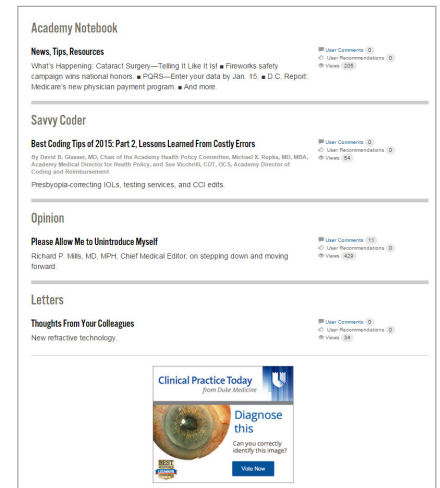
Academy Notebook

News, Tips, Resources

What's Happening: Cataract Surgery—Telling It Like It Is! ■ Fireworks safety campaign wins national honors. ■ PQRS—Enter your data by Jan. 15. ■ D.C. Report: Medicare's new physician payment program. ■ And more.

User Comments 0
User Recommendations 0
Views 205

Savvy Coder

Best Coding Tips of 2015: Part 2, Lessons Learned From Costly Errors

By David B. Glasser, MD, Chair of the Academy Health Policy Committee, Michael X. Repka, MD, MBA, Academy Medical Director for Health Policy, and Sue Vicchrilli, COT, OCS, Academy Director of Coding and Reimbursement

Presbyopia-correcting IOLs, testing services, and CCI edits.

User Comments 0
User Recommendations 0
Views 54

Opinion

Please Allow Me to Unintroduce Myself

Richard P. Mills, MD, MPH, Chief Medical Editor, on stepping down and moving forward.

User Comments 11
User Recommendations 0
Views 429

Letters

Thoughts From Your Colleagues

New refractive technology.

User Comments 0
User Recommendations 0
Views 34

Clinical Practice Today
from Duke Medicine

Diagnose this

Can you correctly identify this image?

Vote Now

BEST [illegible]